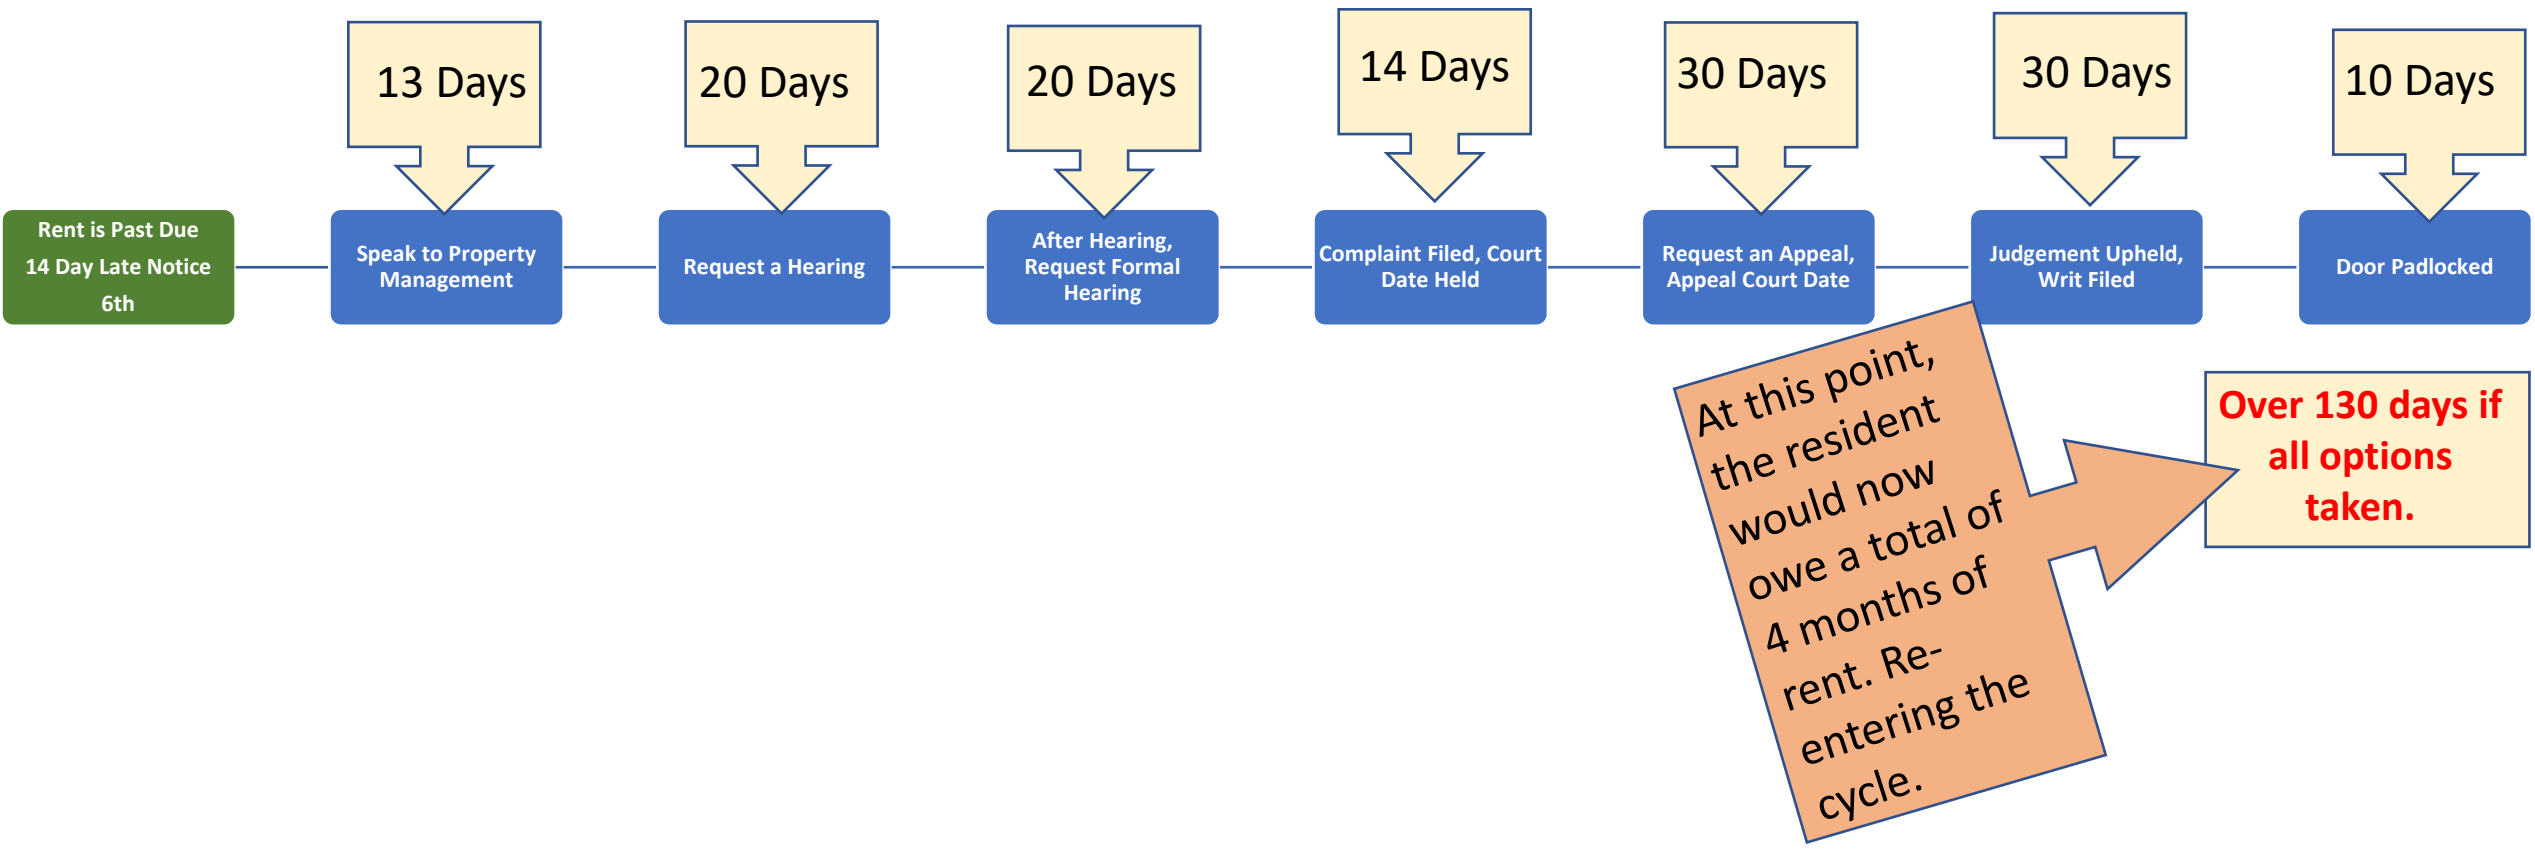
Rent is Past Due
14 Day Late Notice
6th

13 Days

Speak to Property Management

20 Days

Request a Hearing

20 Days

After Hearing, Request Formal Hearing

14 Days

Complaint Filed, Court Date Held

30 Days

Request an Appeal, Appeal Court Date

30 Days

Judgement Upheld, Writ Filed

10 Days

Door Padlocked

At this point, the resident would now owe a total of 4 months of rent. Re-entering the cycle.

Over 130 days if all options taken.